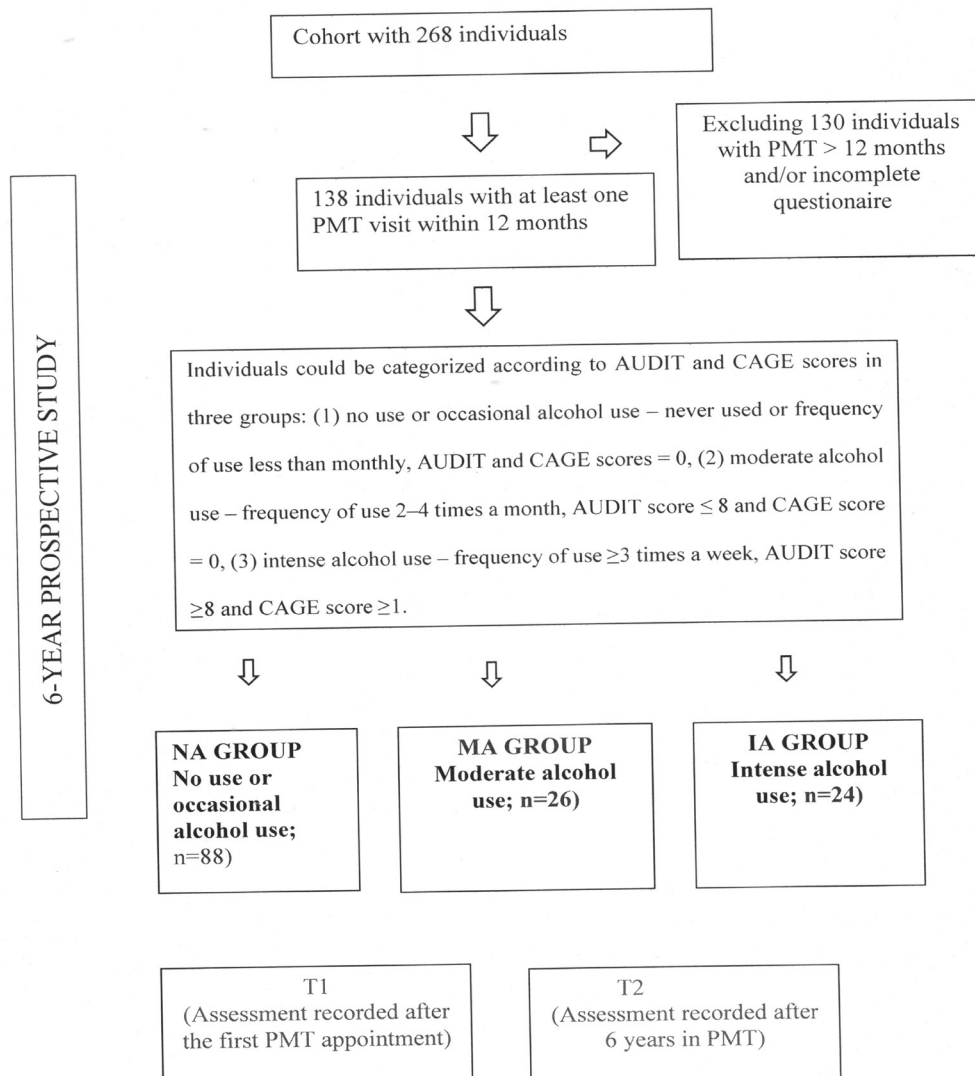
Cohort with 268 individuals

Excluding 130 individuals with PMT > 12 months and/or incomplete questionaire

138 individuals with at least one PMT visit within 12 months

6-YEAR PROSPECTIVE STUDY

Individuals could be categorized according to AUDIT and CAGE scores in three groups: (1) no use or occasional alcohol use – never used or frequency of use less than monthly, AUDIT and CAGE scores = 0, (2) moderate alcohol use – frequency of use 2–4 times a month, AUDIT score $\leq 8$ and CAGE score = 0, (3) intense alcohol use – frequency of use $\geq 3$ times a week, AUDIT score $\geq 8$ and CAGE score $\geq 1$.

NA GROUP No use or occasional alcohol use; n=88)

MA GROUP Moderate alcohol use; n=26)

IA GROUP Intense alcohol use; n=24)

T1 (Assessment recorded after the first PMT appointment)

T2 (Assessment recorded after 6 years in PMT)